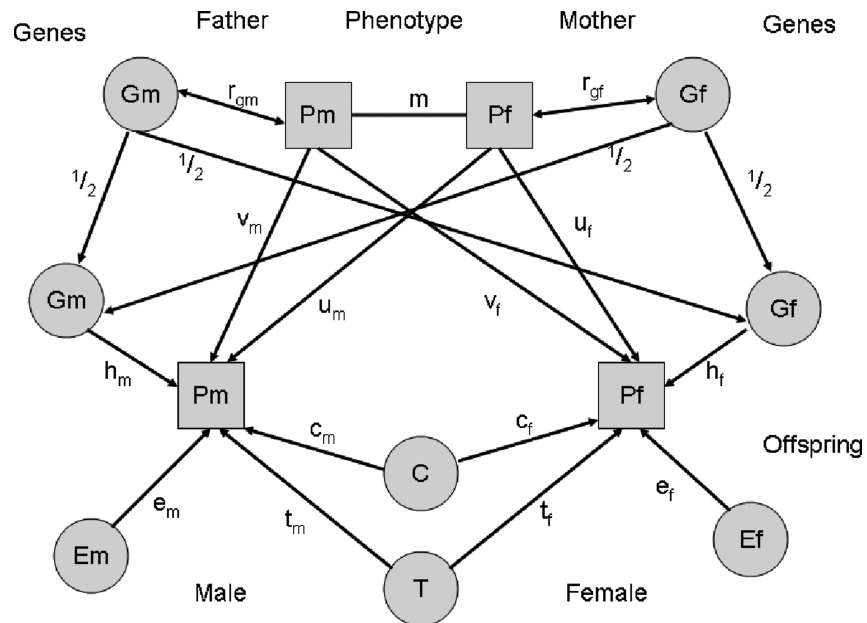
Genes Father Phenotype Mother Genes

Gm $r_{gm}$ Pm m Pf $r_{gf}$ Gf

$^1/_2$ $^1/_2$ $^1/_2$ $^1/_2$

$v_m$ $u_f$

Gm $u_m$ $v_f$ Gf

$h_m$ Pm Pf $h_f$

$c_m$ $c_f$ Offspring

C

$e_m$ $t_m$ $t_f$ $e_f$

Em Ef

Male T Female